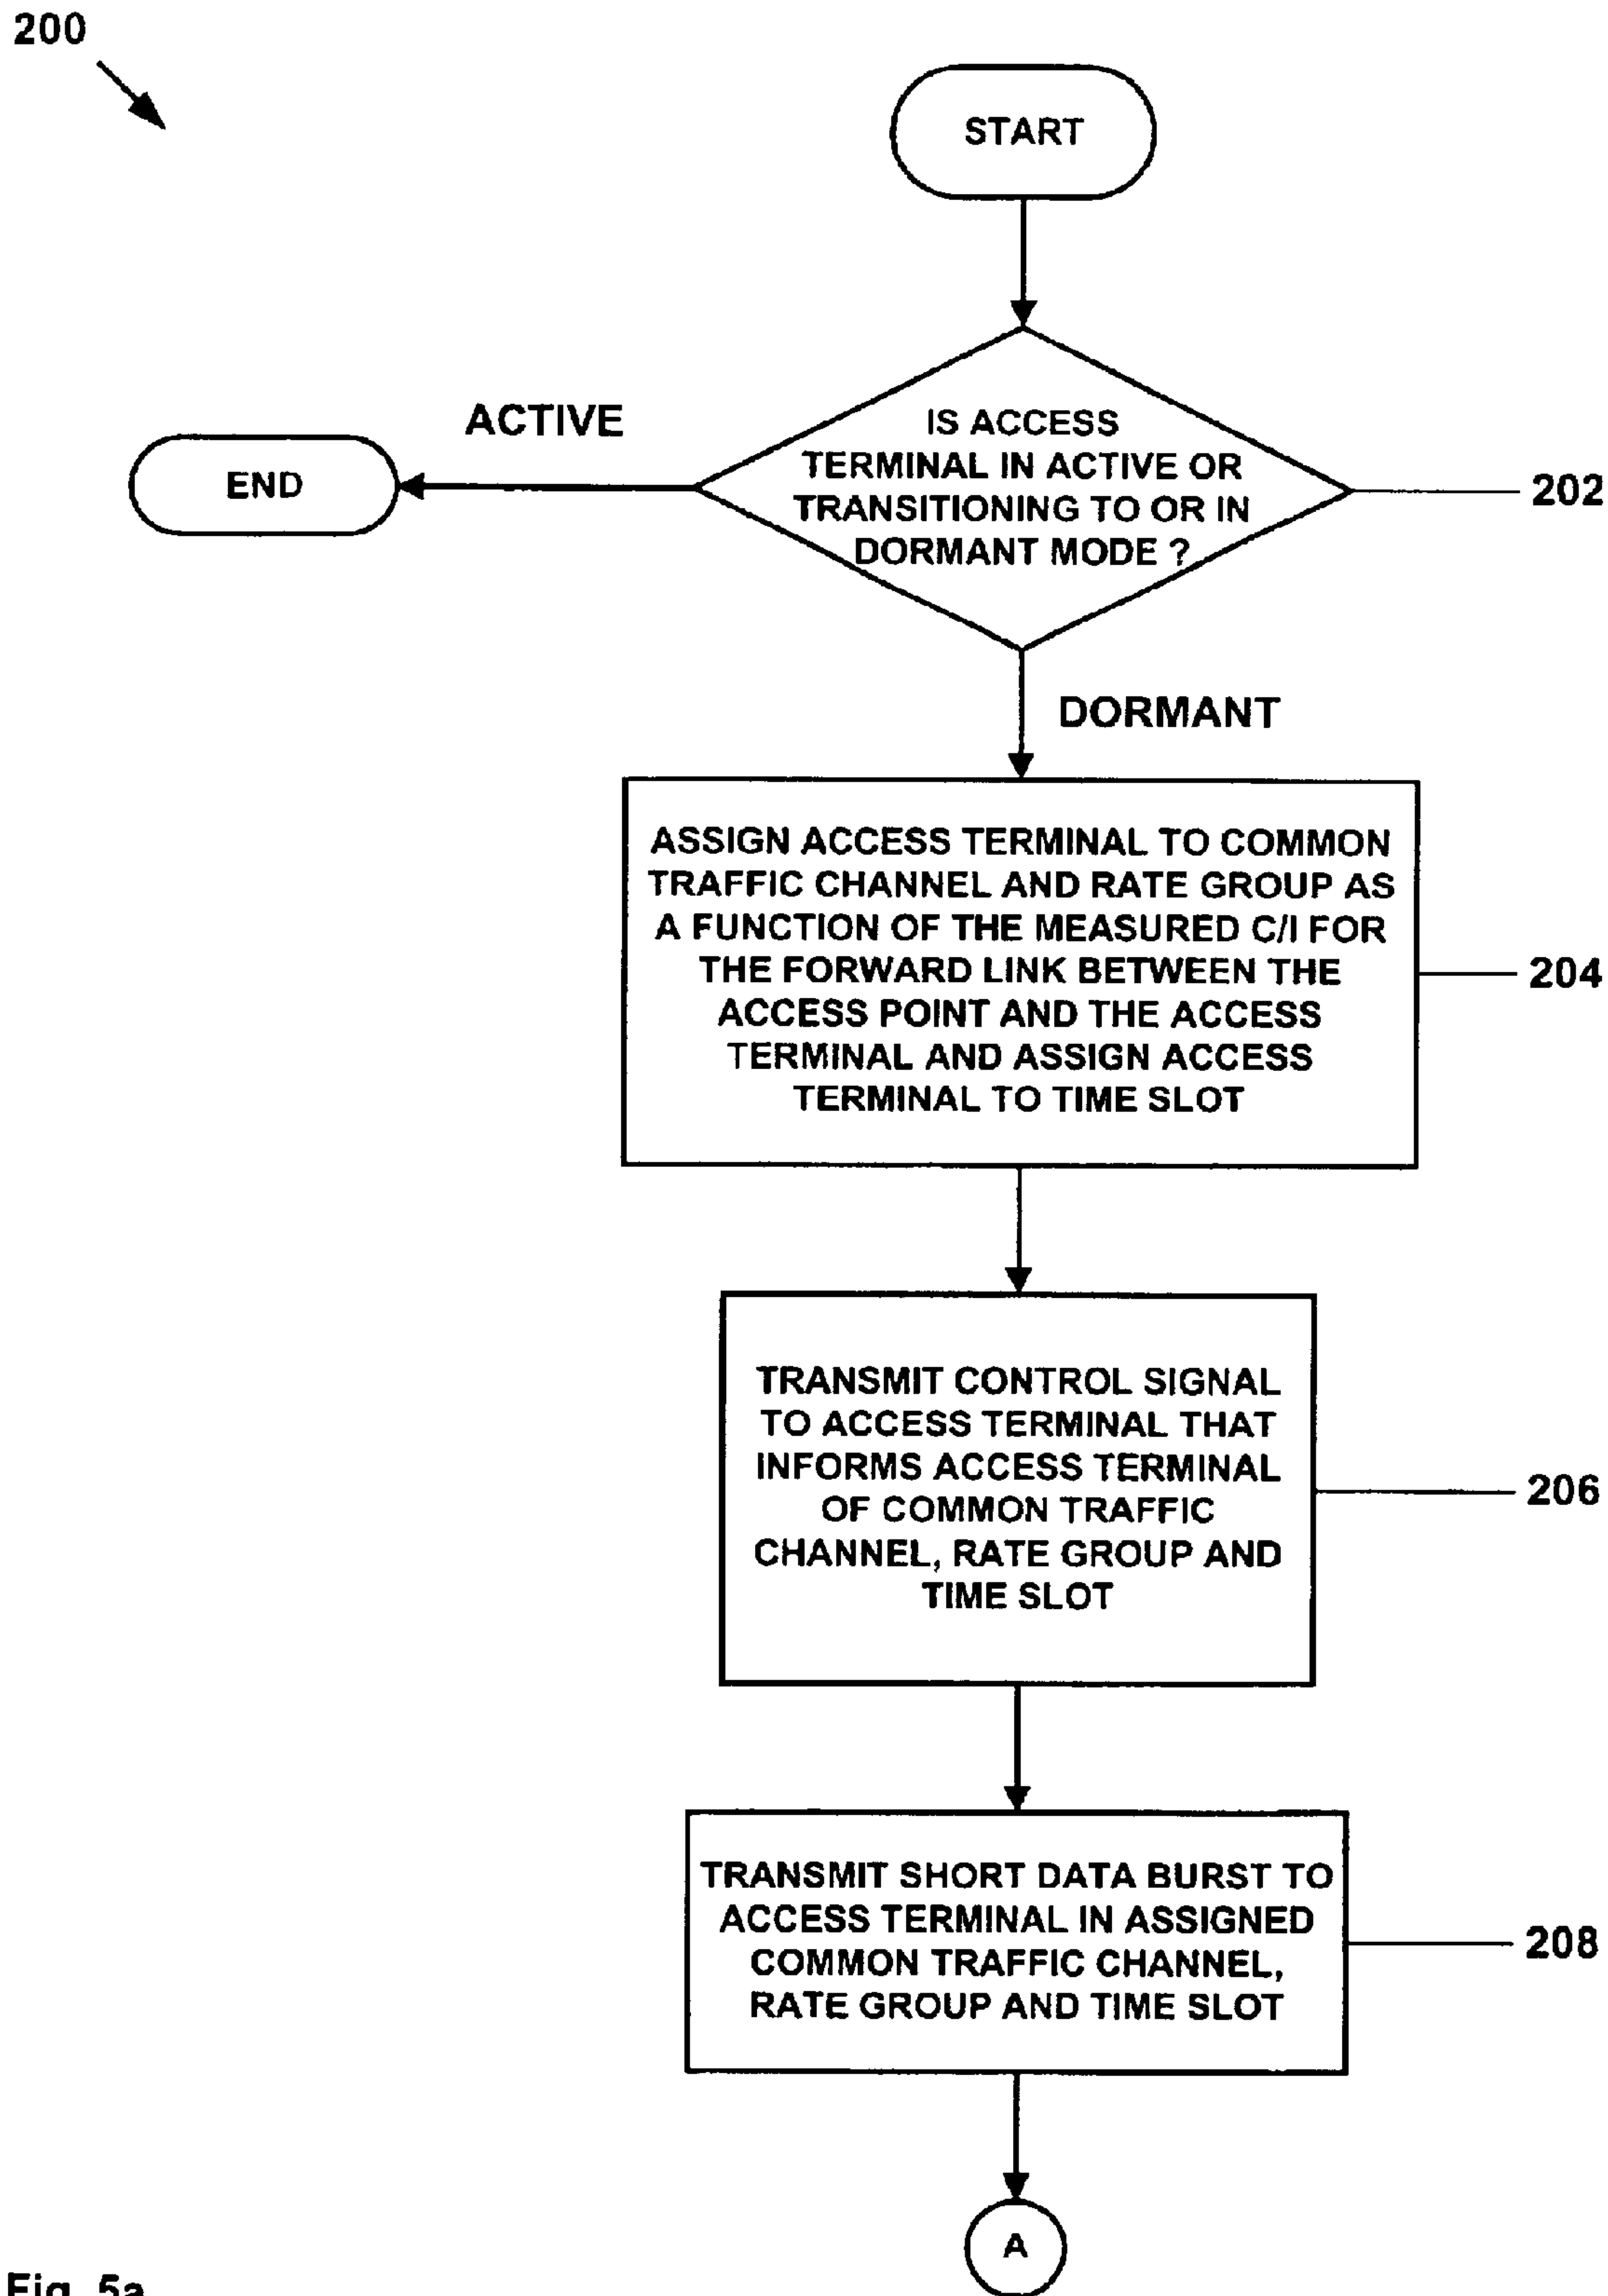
200

START

ACTIVE

END

IS ACCESS TERMINAL IN ACTIVE OR TRANSITIONING TO OR IN DORMANT MODE ?

202

DORMANT

ASSIGN ACCESS TERMINAL TO COMMON TRAFFIC CHANNEL AND RATE GROUP AS A FUNCTION OF THE MEASURED C/I FOR THE FORWARD LINK BETWEEN THE ACCESS POINT AND THE ACCESS TERMINAL AND ASSIGN ACCESS TERMINAL TO TIME SLOT

204

TRANSMIT CONTROL SIGNAL TO ACCESS TERMINAL THAT INFORMS ACCESS TERMINAL OF COMMON TRAFFIC CHANNEL, RATE GROUP AND TIME SLOT

206

TRANSMIT SHORT DATA BURST TO ACCESS TERMINAL IN ASSIGNED COMMON TRAFFIC CHANNEL, RATE GROUP AND TIME SLOT

208

A

Fig. 5a